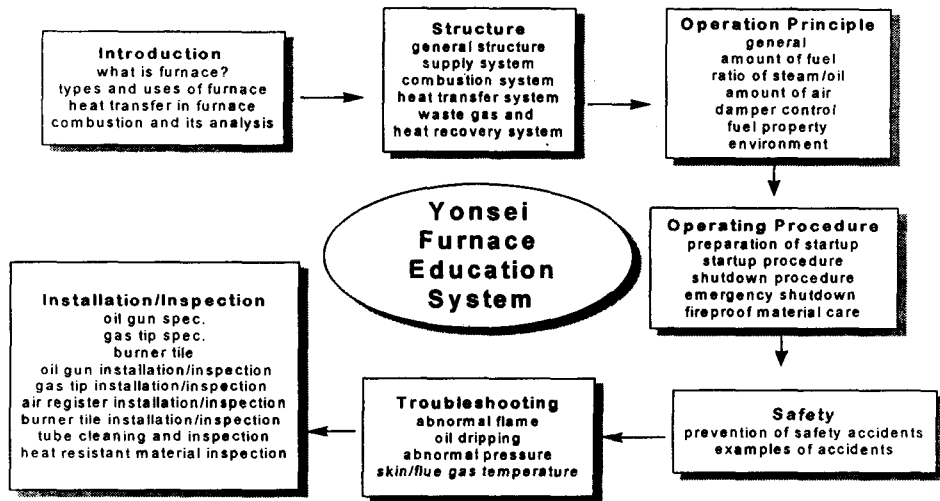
Introduction
what is furnace?
types and uses of furnace
heat transfer in furnace
combustion and its analysis

Structure
general structure
supply system
combustion system
heat transfer system
waste gas and
heat recovery system

Operation Principle
general
amount of fuel
ratio of steam/oil
amount of air
damper control
fuel property
environment

Yonsei
Furnace
Education
System

Operating Procedure
preparation of startup
startup procedure
shutdown procedure
emergency shutdown
fireproof material care

Safety
prevention of safety accidents
examples of accidents

Troubleshooting
abnormal flame
oil dripping
abnormal pressure
skin/flue gas temperature

Installation/Inspection
oil gun spec.
gas tip spec.
burner tile
oil gun installation/inspection
gas tip installation/inspection
air register installation/inspection
burner tile installation/inspection
tube cleaning and inspection
heat resistant material inspection